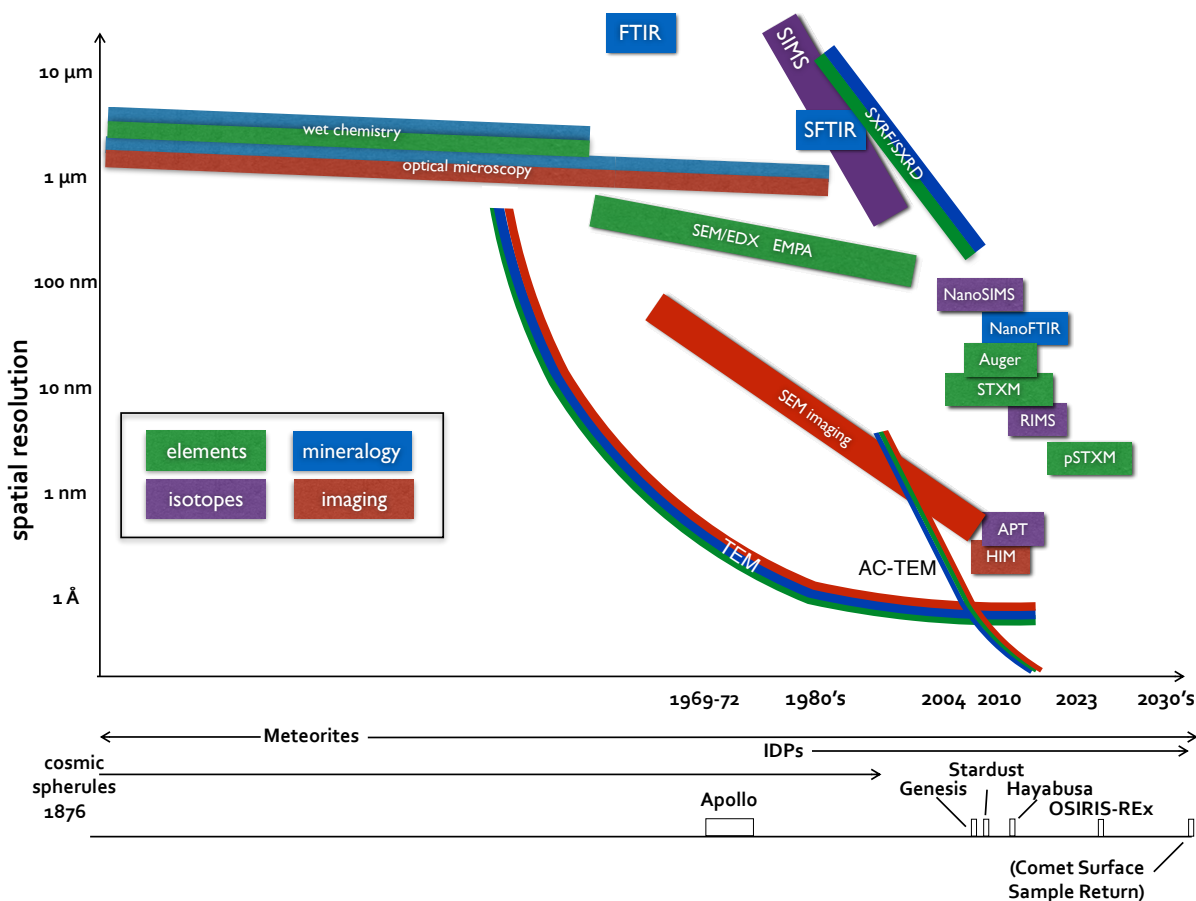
FTIR

SIMS

SXRF/SXRD

SFTIR

10 µm

1 µm

100 nm

10 nm

1 nm

1 Å

spatial resolution

wet chemistry

optical microscopy

SEM/EDX EMPA

NanoSIMS

NanoFTIR

Auger

STXM

RIMS

pSTXM

SEM imaging

APT

HIM

TEM

AC-TEM

elements

mineralogy

isotopes

imaging

1969-72

1980's

2004

2010

2023

2030's

Meteorites

IDPs

cosmic spherules 1876

Apollo

Genesis

Stardust

Hayabusa

OSIRIS-REx

(Comet Surface Sample Return)